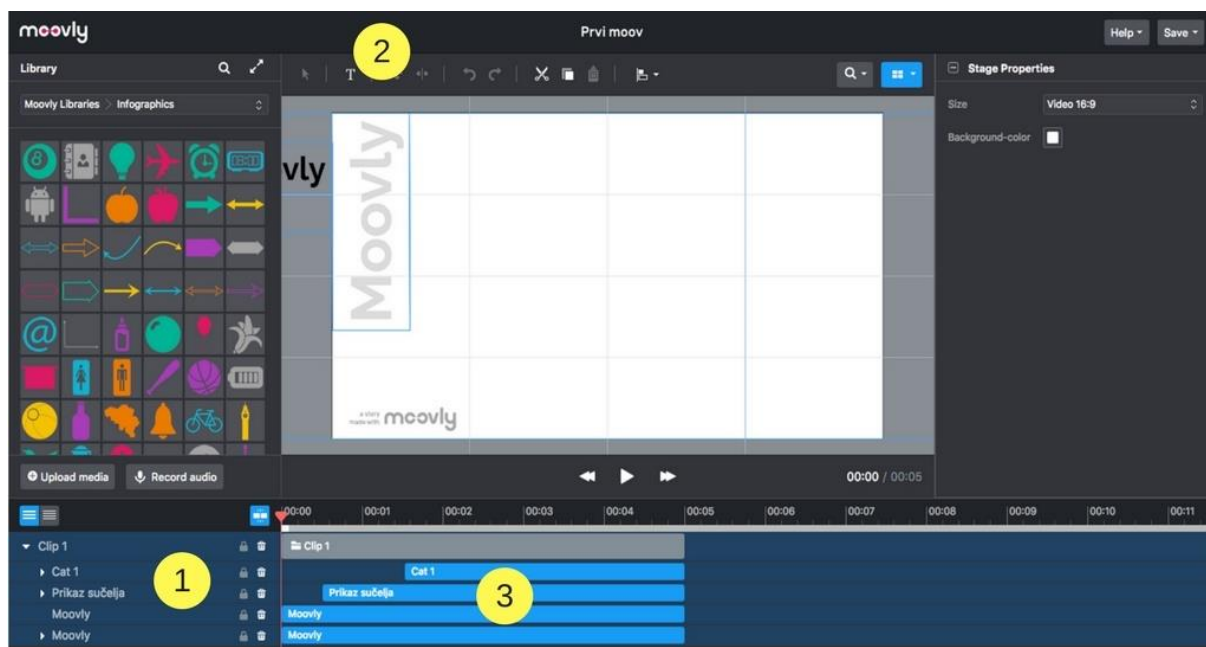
moovly

Prvi moov

Help ▾ Save ▾

Library

Moovly Libraries > Infographics

2

Stage Properties

Size Video 16:9

Background-color

vly

Moovly

a story made with moovly

Upload media Record audio

00:00 / 00:05

00:00 00:01 00:02 00:03 00:04 00:05 00:06 00:07 00:08 00:09 00:10 00:11

Clip 1

Cat 1

Prikaz sučelja

Moovly

Moovly

1

Clip 1

Cat 1

Prikaz sučelja

3

Moovly

Moovly